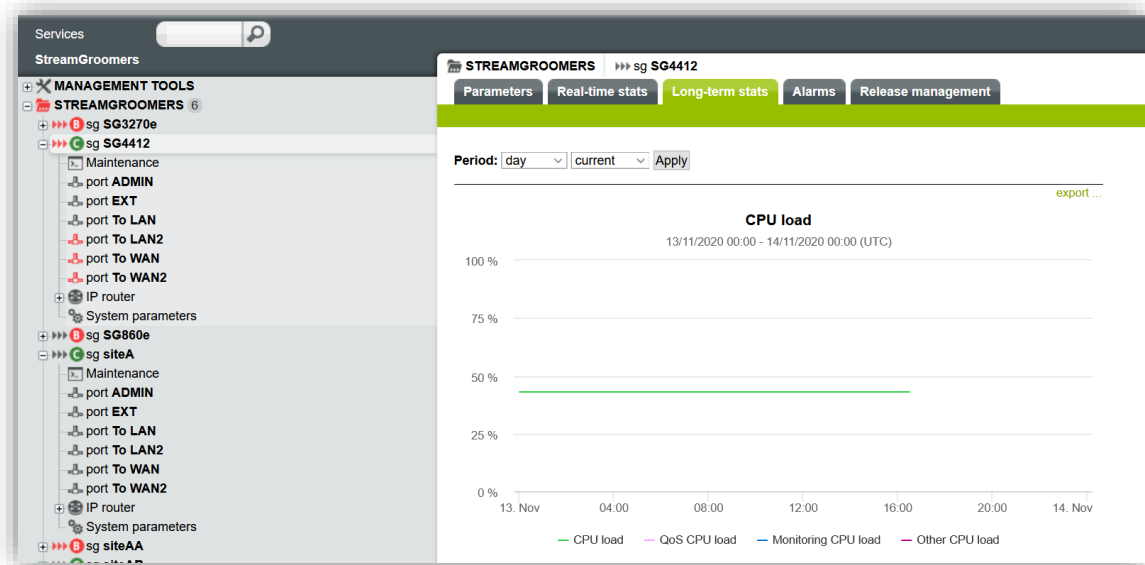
Services

StreamGroomers

MANAGEMENT TOOLS
STREAMGROOMERS 6
B sg SG3270e
C sg SG4412
Maintenance
port ADMIN
port EXT
port To LAN
port To LAN2
port To WAN
port To WAN2
IP router
System parameters
B sg SG860e
C sg siteA
Maintenance
port ADMIN
port EXT
port To LAN
port To LAN2
port To WAN
port To WAN2
IP router
System parameters
B sg siteAA
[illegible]

STREAMGROOMERS sg SG4412

Parameters Real-time stats Long-term stats Alarms Release management

Period: day current Apply

export ...

CPU load
13/11/2020 00:00 - 14/11/2020 00:00 (UTC)

100 %
75 %
50 %
25 %
0 %
13. Nov 04:00 08:00 12:00 16:00 20:00 14. Nov

CPU load QoS CPU load Monitoring CPU load Other CPU load